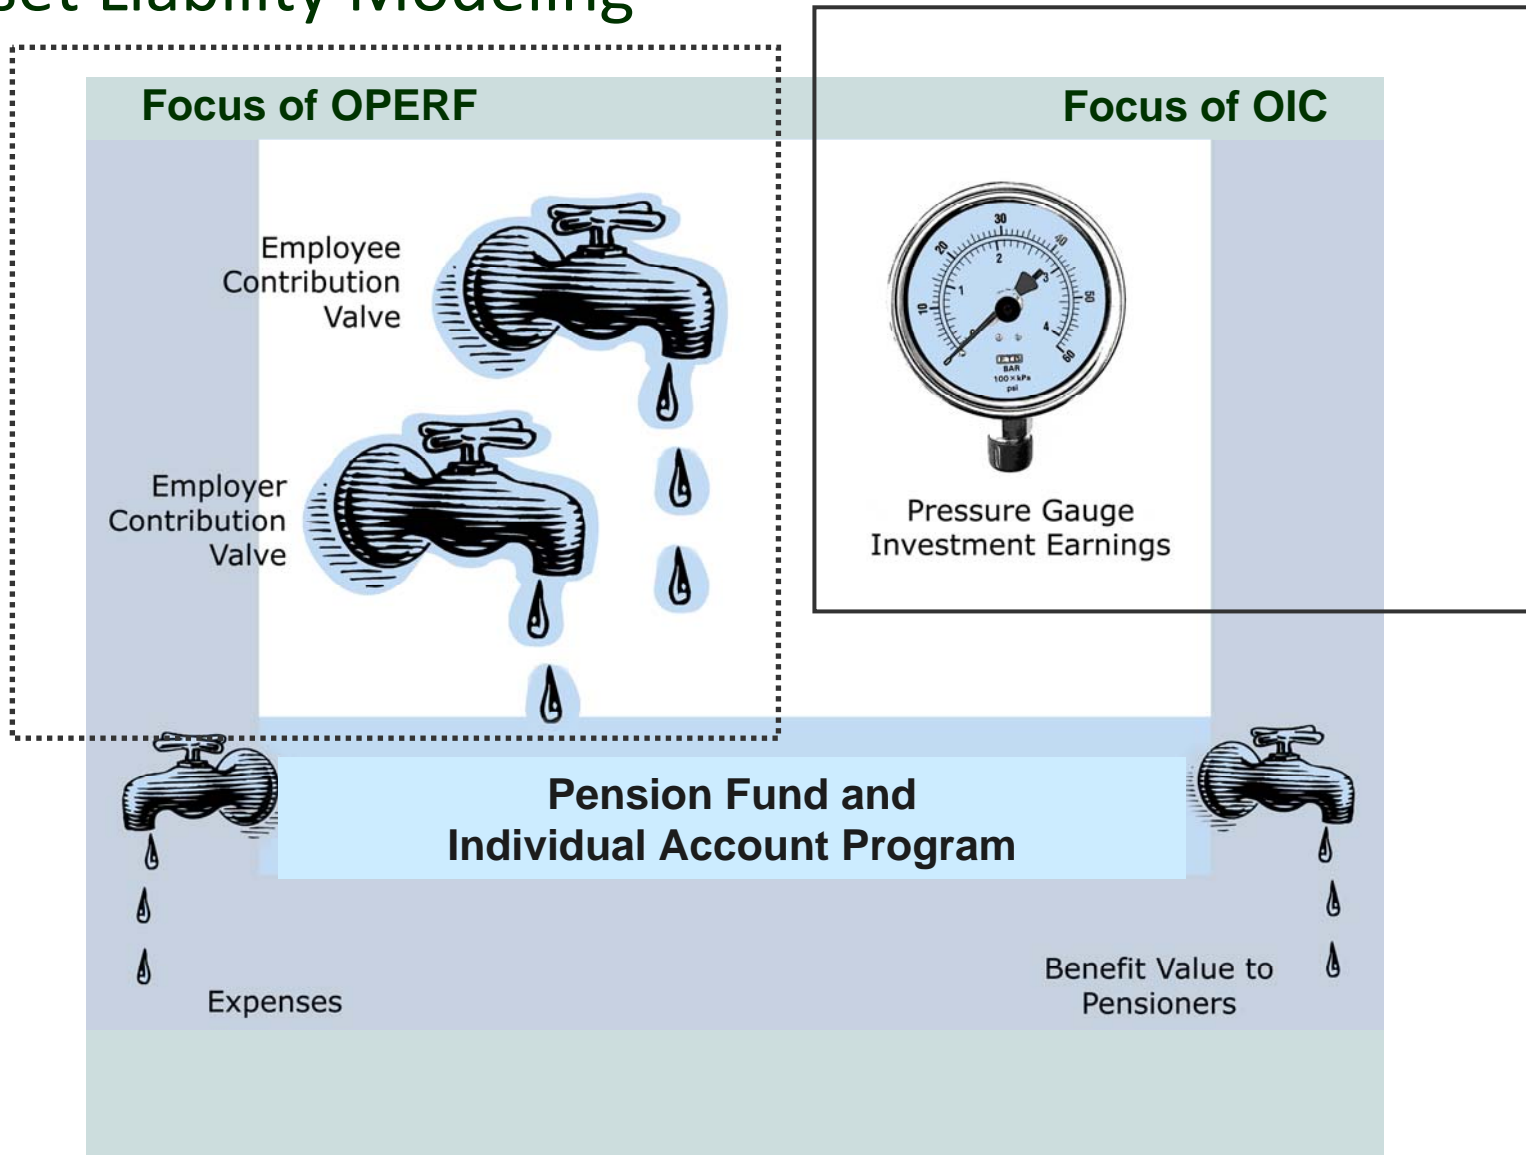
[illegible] Liability Modeling

Focus of OPERF

Focus of OIC

Employee Contribution Valve

Employer Contribution Valve

30 20 40 2 1 3 10 50 4 60 BAR 100 × kPa psi

Pressure Gauge Investment Earnings

Pension Fund and Individual Account Program

Expenses

Benefit Value to Pensioners